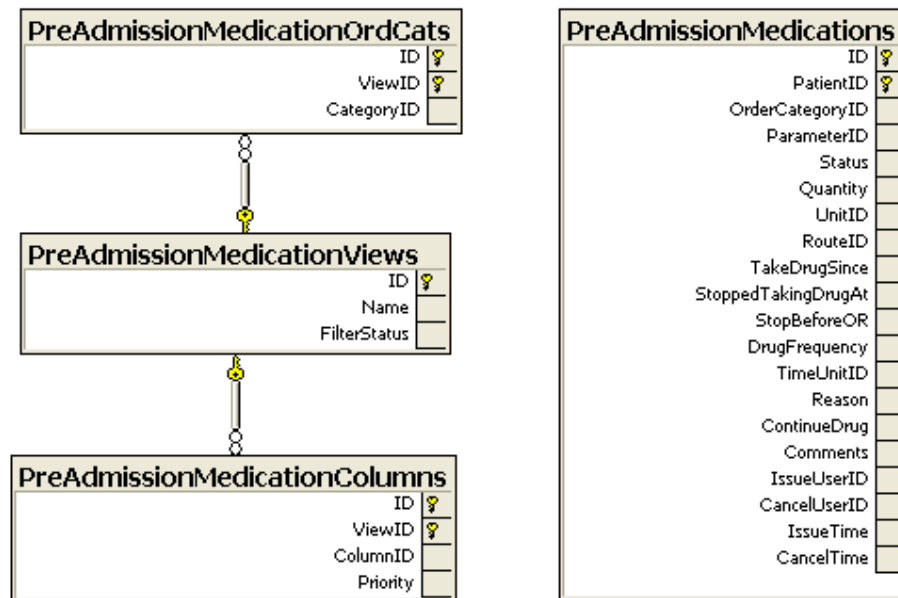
PreAdmissionMedicationOrdCats
ID
ViewID
CategoryID

PreAdmissionMedicationViews
ID
Name
FilterStatus

PreAdmissionMedicationColumns
ID
ViewID
ColumnID
Priority

PreAdmissionMedications
ID
PatientID
OrderCategoryID
ParameterID
Status
Quantity
UnitID
RouteID
TakeDrugSince
StoppedTakingDrugAt
StopBeforeOR
DrugFrequency
TimeUnitID
Reason
ContinueDrug
Comments
IssueUserID
CancelUserID
IssueTime
CancelTime